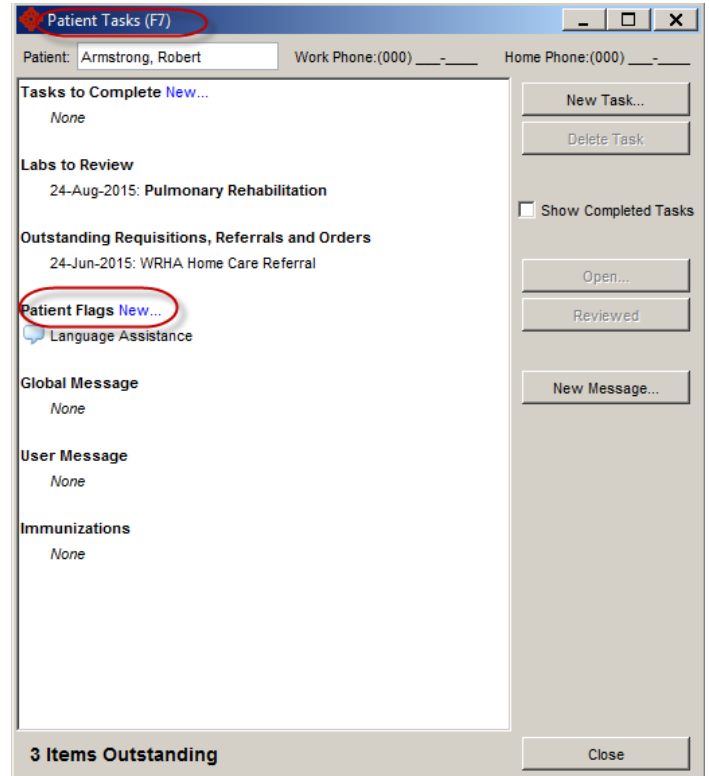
Patient Tasks (F7)

Patient: Armstrong, Robert

Work Phone:(000) \_\_\_-\_\_\_\_

Home Phone:(000) \_\_\_-\_\_\_\_

Tasks to Complete New...

None

Labs to Review

24-Aug-2015: Pulmonary Rehabilitation

Outstanding Requisitions, Referrals and Orders

24-Jun-2015: WRHA Home Care Referral

Patient Flags New...

Language Assistance

Global Message

None

User Message

None

Immunizations

None

3 Items Outstanding

New Task...

Delete Task

Show Completed Tasks

Open...

Reviewed

New Message...

Close